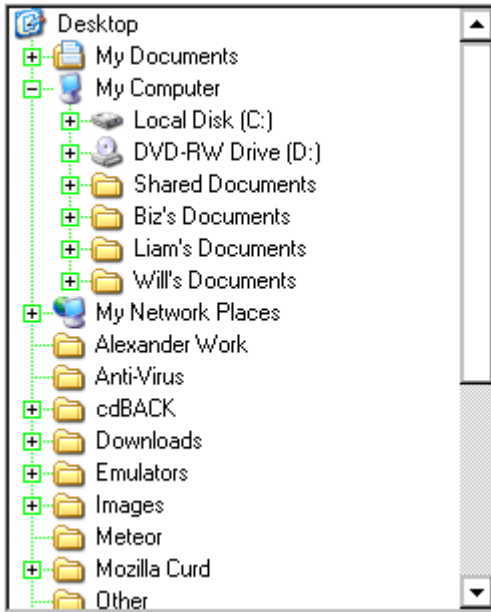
Desktop
My Documents
My Computer
Local Disk (C:)
DVD-RW Drive (D:)
Shared Documents
Biz's Documents
Liam's Documents
Will's Documents
My Network Places
Alexander Work
Anti-Virus
cdBACK
Downloads
Emulators
Images
Meteor
Mozilla Curd
Other